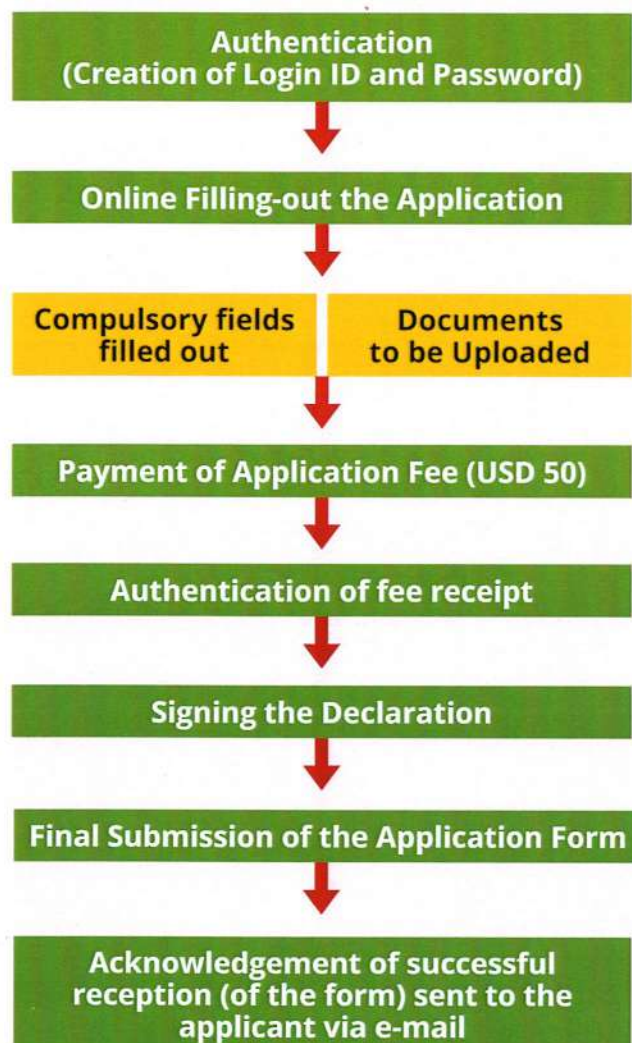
Authentication
(Creation of Login ID and Password)

Online Filling-out the Application

Compulsory fields filled out

Documents to be Uploaded

Payment of Application Fee (USD 50)

Authentication of fee receipt

Signing the Declaration

Final Submission of the Application Form

Acknowledgement of successful reception (of the form) sent to the applicant via e-mail